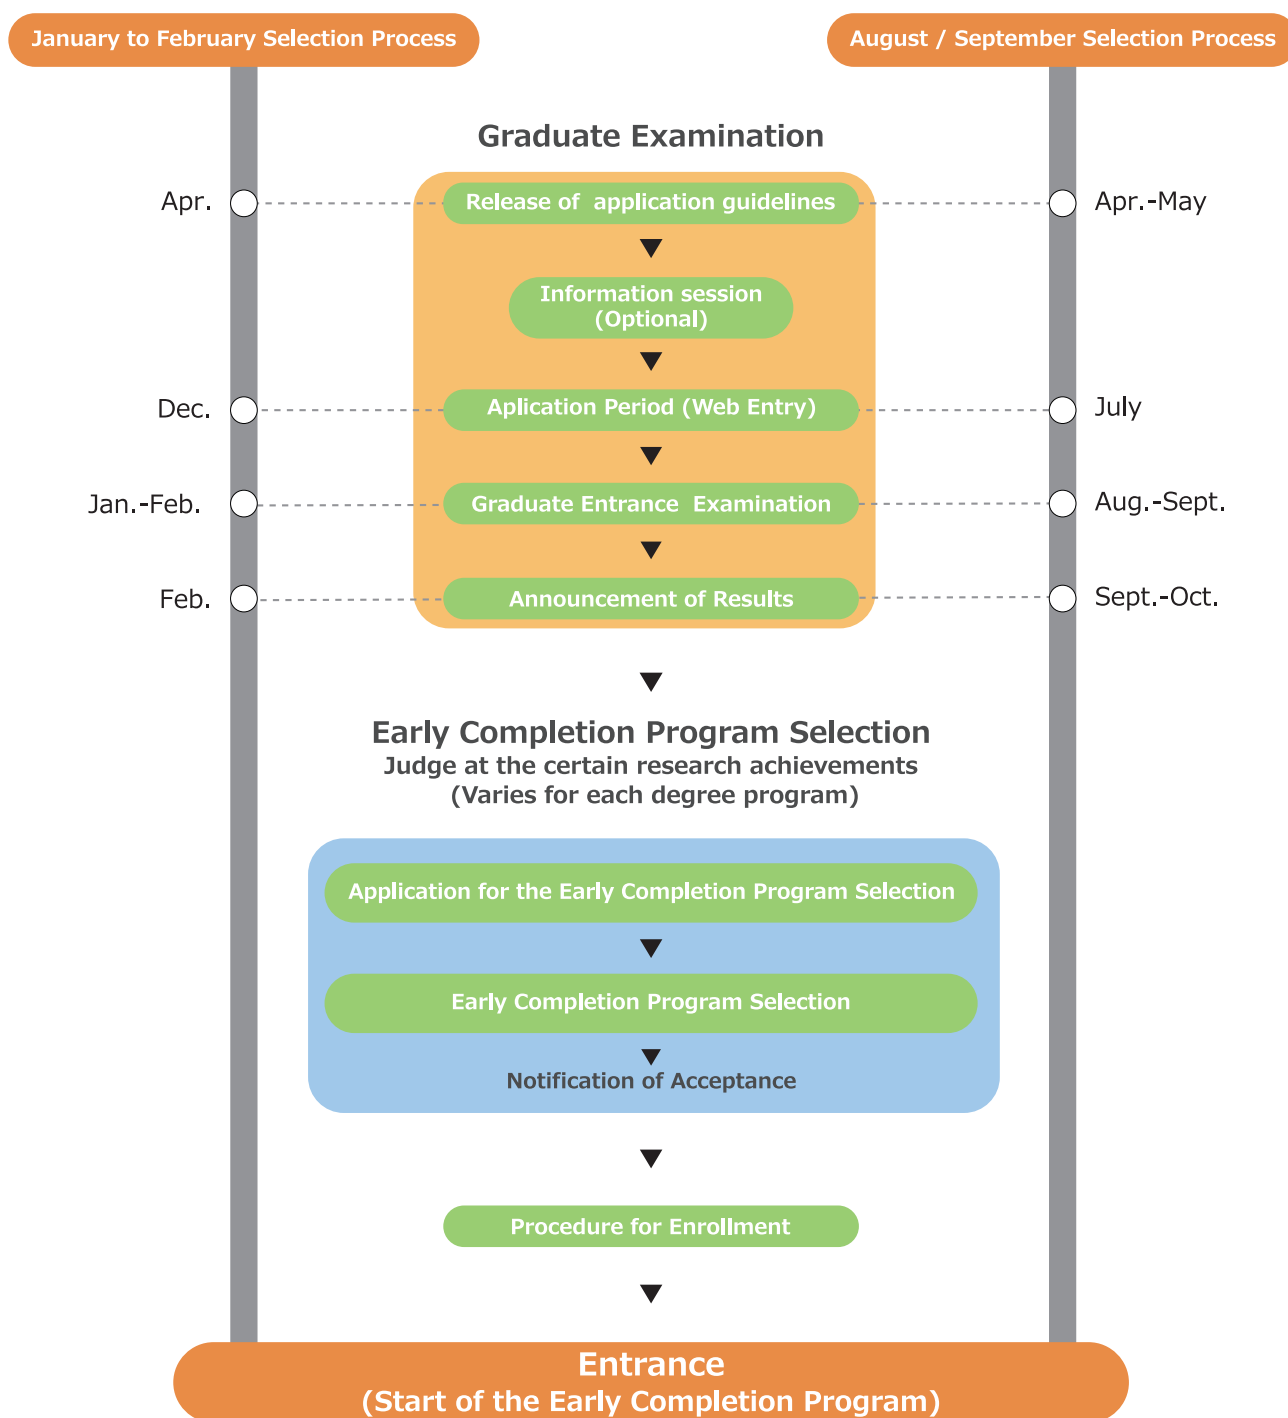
January to February Selection Process

August / September Selection Process

Graduate Examination

Apr.

Release of application guidelines

Apr.-May

Information session (Optional)

Dec.

Aplication Period (Web Entry)

July

Jan.-Feb.

Graduate Entrance Examination

Aug.-Sept.

Feb.

Announcement of Results

Sept.-Oct.

Early Completion Program Selection
Judge at the certain research achievements
(Varies for each degree program)

Application for the Early Completion Program Selection

Early Completion Program Selection

Notification of Acceptance

Procedure for Enrollment

Entrance
(Start of the Early Completion Program)